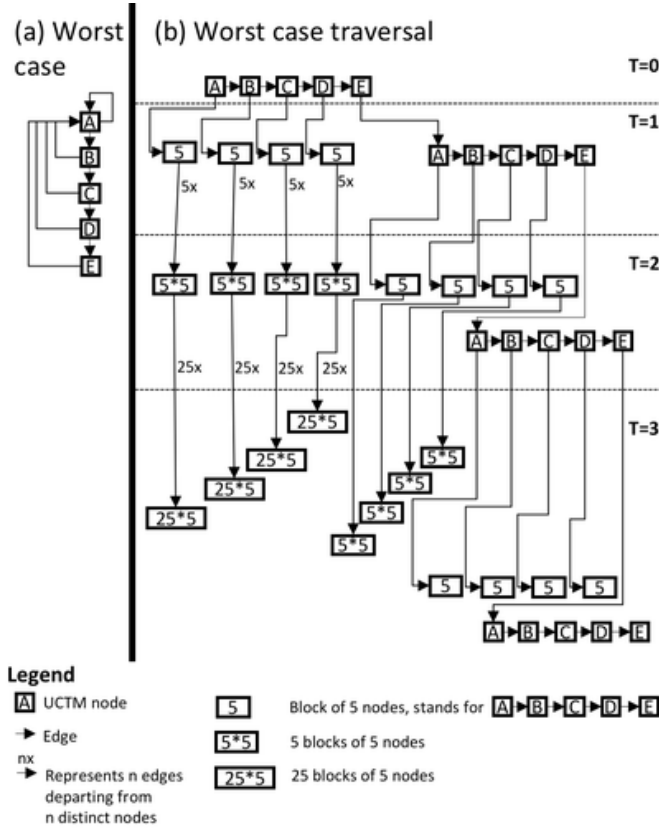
(a) Worst case

A
B
C
D
E

(b) Worst case traversal

T=0

A B C D E

T=1

5 5 5 5
5x 5x 5x 5x

A B C D E

T=2

5*5 5*5 5*5 5*5
5 5 5 5

A B C D E

25x 25x 25x 25x

T=3

25*5
25*5
25*5
25*5

5*5
5*5
5*5
5*5

5 5 5 5

A B C D E

Legend

A UCTM node

Edge

nx
Represents n edges departing from n distinct nodes

5 Block of 5 nodes, stands for A B C D E

5*5 5 blocks of 5 nodes

25*5 25 blocks of 5 nodes